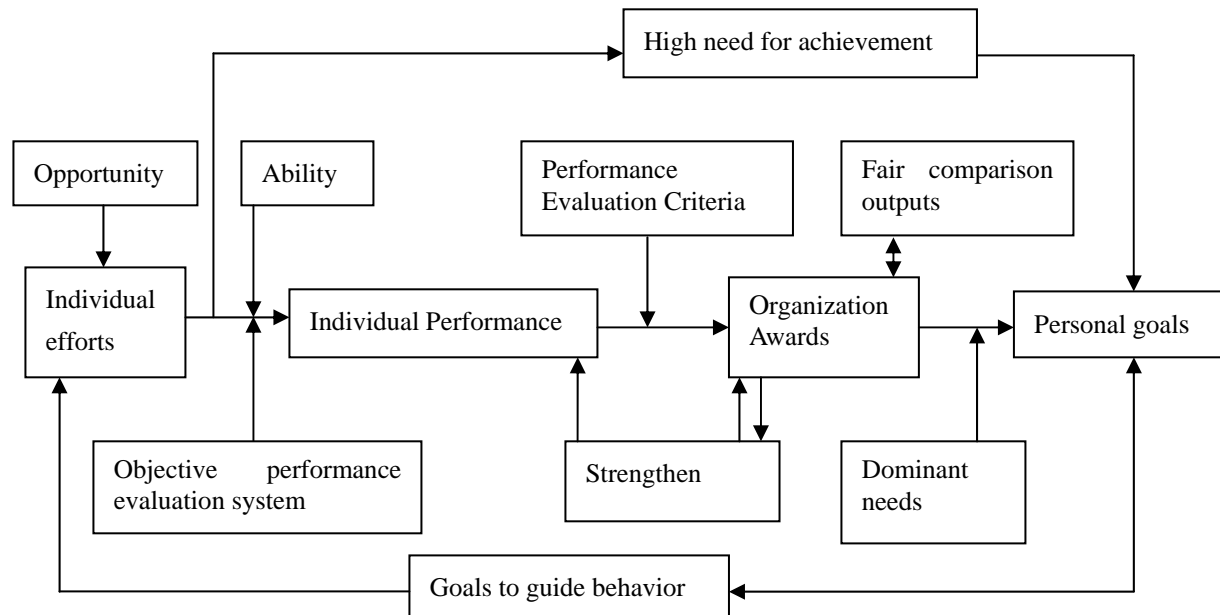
High need for achievement

Opportunity

Ability

Performance Evaluation Criteria

Fair comparison outputs

Individual efforts

Individual Performance

Organization Awards

Personal goals

Objective performance evaluation system

Strengthen

Dominant needs

Goals to guide behavior